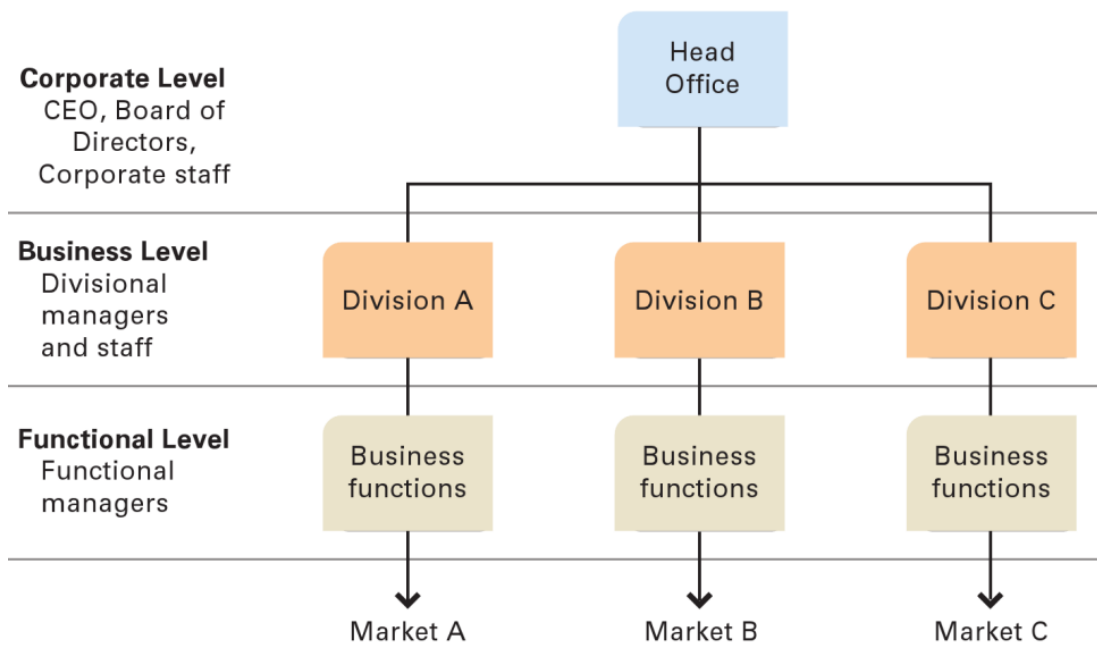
Corporate Level
CEO, Board of Directors, Corporate staff

Head Office

Business Level
Divisional managers and staff

Division A

Division B

Division C

Functional Level
Functional managers

Business functions

Business functions

Business functions

Market A

Market B

Market C